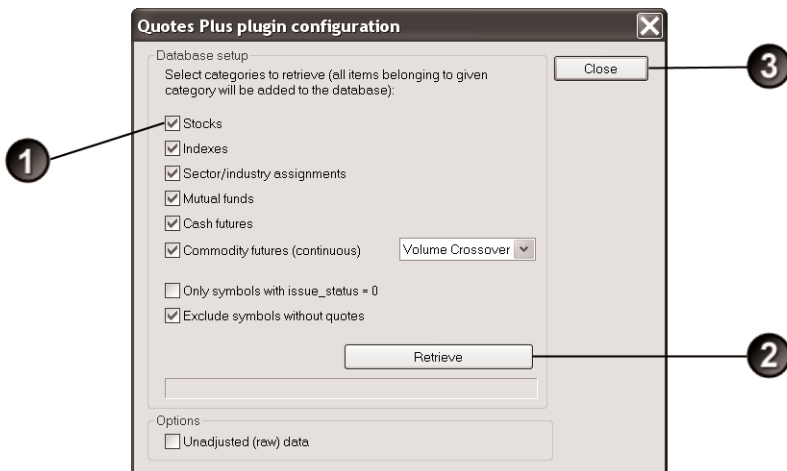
Quotes Plus plugin configuration

Database setup

Select categories to retrieve (all items belonging to given category will be added to the database):

Close

3

1

Stocks

Indexes

Sector/industry assignments

Mutual funds

Cash futures

Commodity futures (continuous)

Volume Crossover

Only symbols with issue_status = 0

Exclude symbols without quotes

Retrieve

2

Options

Unadjusted (raw) data